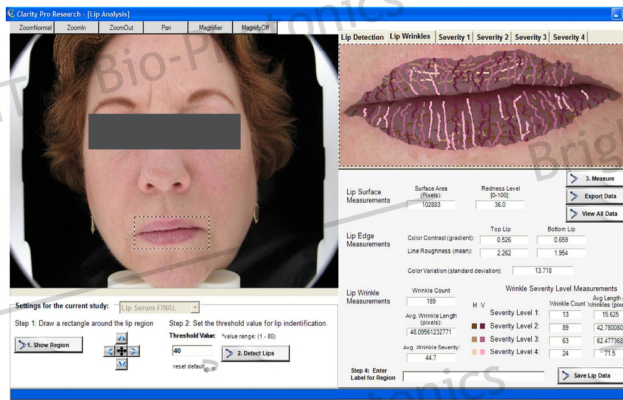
Clarity Pro Research - [Lip Analysis]

ZoomNormal ZoomIn ZoomOut Pan Magnifier MagnifyOff

Lip Detection Lip Wrinkles Severity 1 Severity 2 Severity 3 Severity 4

Bio-Photonics

Bright

3. Measure
Export Data
View All Data

Lip Surface Measurements
Surface Area (Pixels) 102883
Redness Level [0-100] 36.0

Lip Edge Measurements
Top Lip Bottom Lip
Color Contrast (gradient): 0.526 0.659
Line Roughness (mean): 2.262 1.954
Color Variation (standard deviation): 13.718

Lip Wrinkle Measurements
Wrinkle Count 189
Avg. Wrinkle Length (pixels) 48.09561232771
Avg. Wrinkle Severity: 44.7

Wrinkle Severity Level Measurements
H V
Wrinkle Count Avg Length of Wrinkles (pixe
Severity Level 1: 13 15.625
Severity Level 2: 89 42.780080
Severity Level 3: 63 62.477368
Severity Level 4: 24 71.5

Settings for the current study: Lip Serum FINAL

Step 1: Draw a rectangle around the lip region
1. Show Region

Step 2: Set the threshold value for lip indentification.
Threshold Value: *value range: (1 - 80)
40
2. Detect Lips
reset default

Step 4: Enter Label for Region
Save Lip Data

tonics